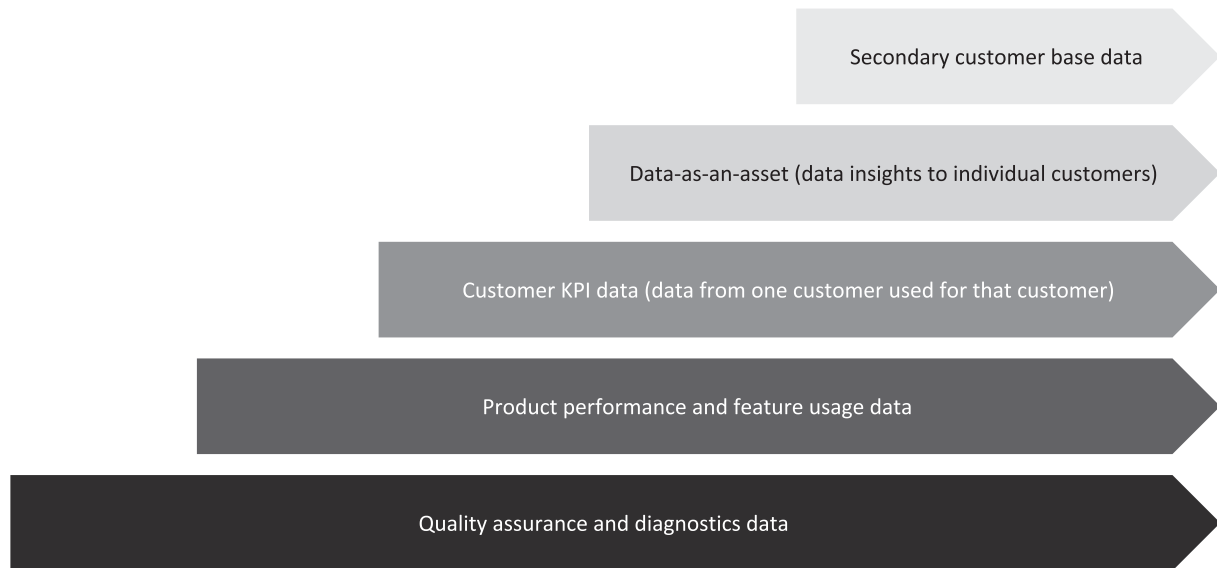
Secondary customer base data

Data-as-an-asset (data insights to individual customers)

Customer KPI data (data from one customer used for that customer)

Product performance and feature usage data

Quality assurance and diagnostics data